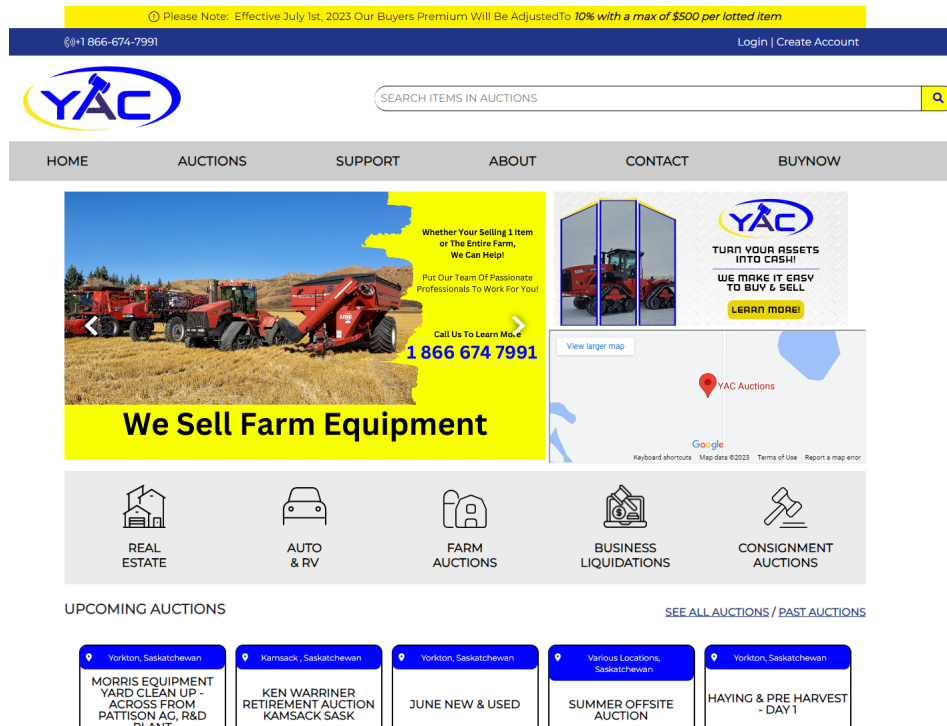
ⓘ Please Note: Effective July 1st, 2023 Our Buyers Premium Will Be AdjustedTo *10% with a max of $500 per lotted item*

+1 866-674-7991

Login | Create Account

YAC

SEARCH ITEMS IN AUCTIONS

HOME
AUCTIONS
SUPPORT
ABOUT
CONTACT
BUYNOW

Whether Your Selling 1 Item or The Entire Farm, We Can Help!

Put Our Team Of Passionate Professionals To Work For You!

Call Us To Learn More
1 866 674 7991

We Sell Farm Equipment

YAC
TURN YOUR ASSETS INTO CASH!
WE MAKE IT EASY TO BUY & SELL
LEARN MORE!

View larger map

YAC Auctions

Google
Keyboard shortcuts Map data ©2023 Terms of Use Report a map error

REAL ESTATE

AUTO & RV

FARM AUCTIONS

BUSINESS LIQUIDATIONS

CONSIGNMENT AUCTIONS

UPCOMING AUCTIONS

SEE ALL AUCTIONS / PAST AUCTIONS

Yorkton, Saskatchewan
MORRIS EQUIPMENT YARD CLEAN UP - ACROSS FROM PATTISON AG, R&D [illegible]

Kamsack , Saskatchewan
KEN WARRINER RETIREMENT AUCTION KAMSACK SASK

Yorkton, Saskatchewan
JUNE NEW & USED

Various Locations, Saskatchewan
SUMMER OFFSITE AUCTION

Yorkton, Saskatchewan
HAYING & PRE HARVEST - DAY 1